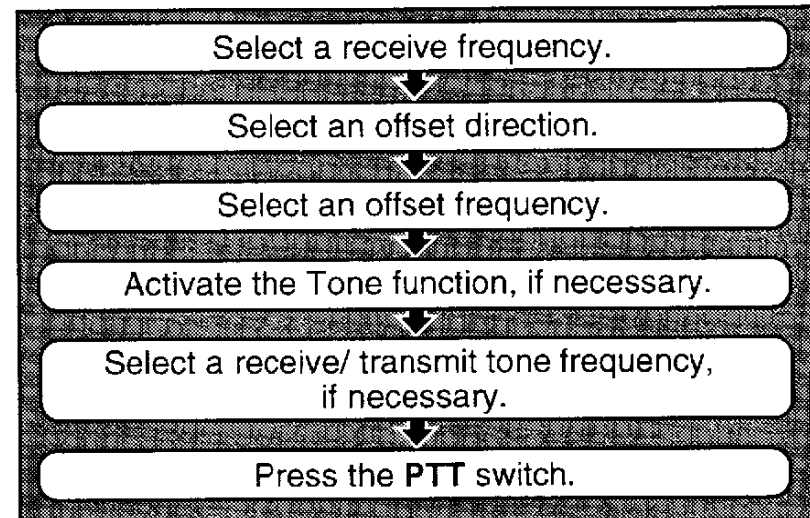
Select a receive frequency.

Select an offset direction.

Select an offset frequency.

Activate the Tone function, if necessary.

Select a receive/ transmit tone frequency, if necessary.

Press the PTT switch.